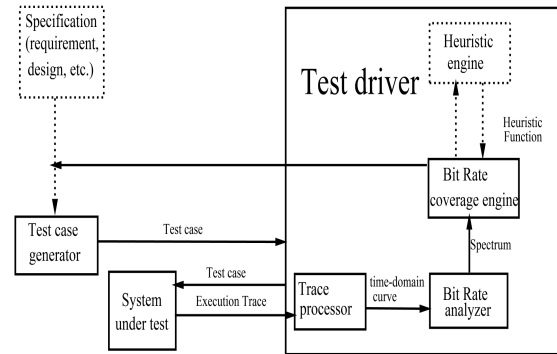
Specification (requirement, design, etc.)

Test driver

Heuristic engine

Heuristic Function

Bit Rate coverage engine

Test case generator

Test case

Spectrum

Test case

System under test

Execution Trace

Trace processor

time-domain curve

Bit Rate analyzer